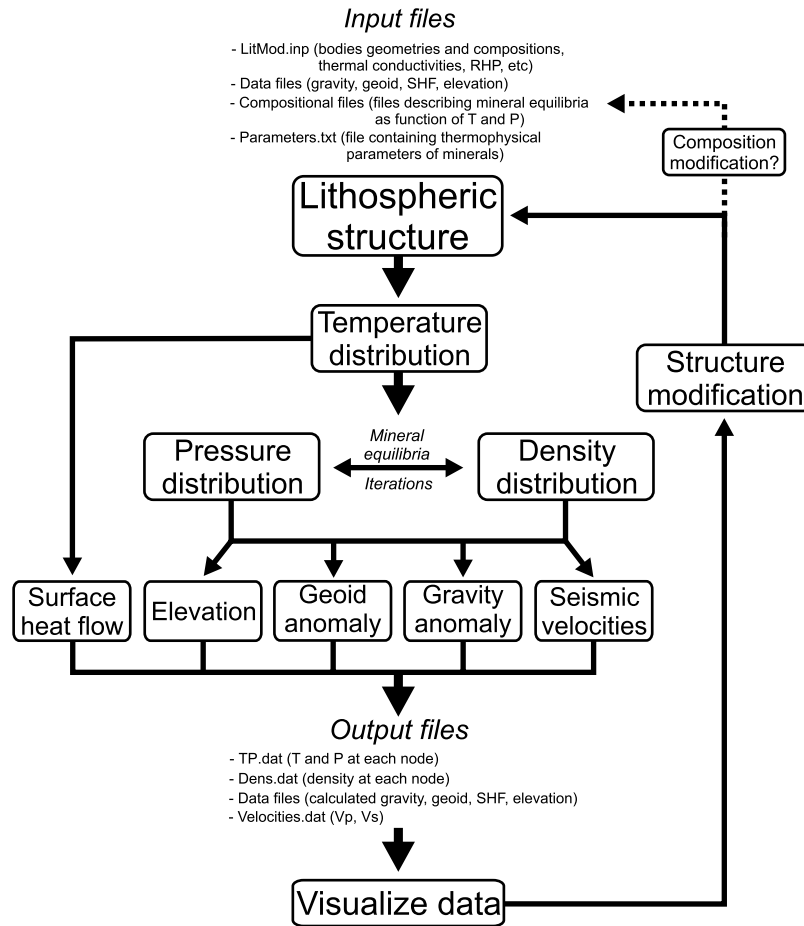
Input files

- LitMod.inp (bodies geometries and compositions, thermal conductivities, RHP, etc)
- Data files (gravity, geoid, SHF, elevation)
- Compositional files (files describing mineral equilibria as function of T and P)
- Parameters.txt (file containing thermophysical parameters of minerals)

Composition modification?

Lithospheric structure

Temperature distribution

Structure modification

Pressure distribution

Mineral equilibria

Iterations

Density distribution

Surface heat flow

Elevation

Geoid anomaly

Gravity anomaly

Seismic velocities

Output files

- TP.dat (T and P at each node)
- Dens.dat (density at each node)
- Data files (calculated gravity, geoid, SHF, elevation)
- Velocities.dat (Vp, Vs)

Visualize data